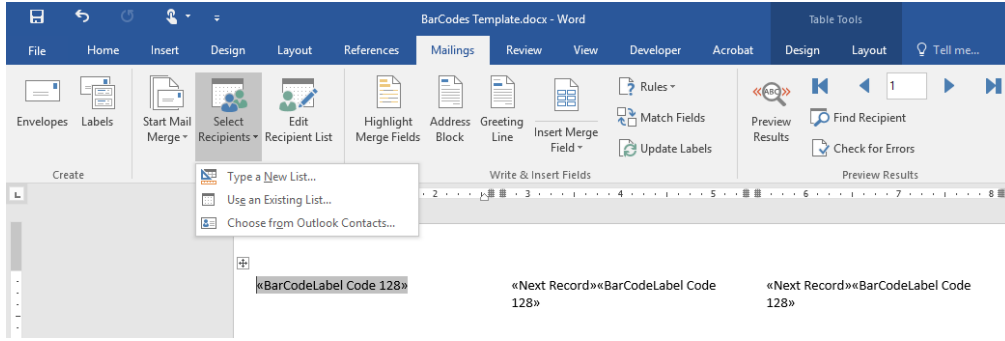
BarCodes Template.docx - Word

Table Tools

File Home Insert Design Layout References Mailings Review View Developer Acrobat Design Layout Tell me...

Envelopes Labels

Create

Start Mail Merge

Select Recipients

Edit Recipient List

Highlight Merge Fields

Address Block

Greeting Line

Insert Merge Field

Rules

Match Fields

Update Labels

Write & Insert Fields

Preview Results

1

Find Recipient

Check for Errors

Preview Results

Type a New List...

Use an Existing List...

Choose from Outlook Contacts...

2 3 4 5 6 7 8

«BarCodeLabel Code 128»

«Next Record»«BarCodeLabel Code 128»

«Next Record»«BarCodeLabel Code 128»